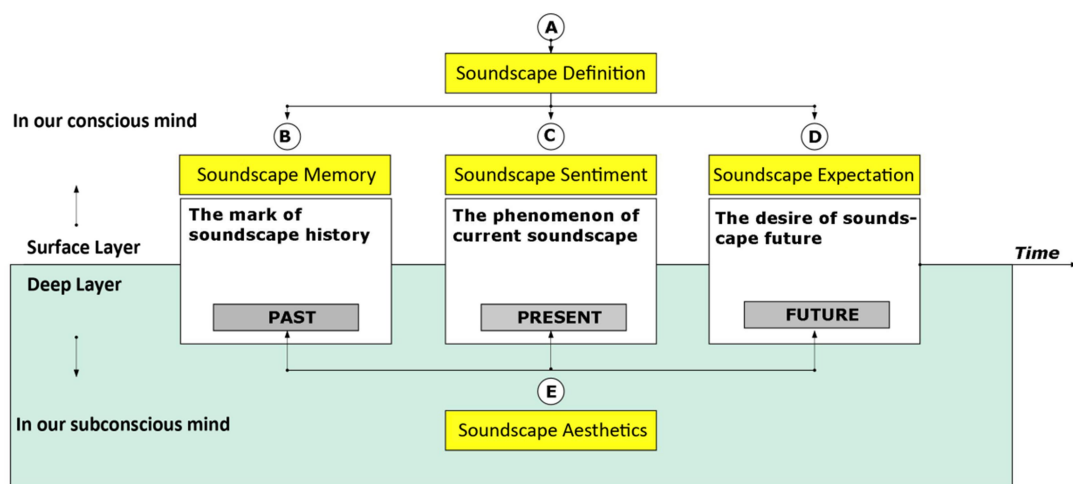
A

Soundscape Definition

In our conscious mind

B

C

D

Soundscape Memory

Soundscape Sentiment

Soundscape Expectation

The mark of soundscape history

The phenomenon of current soundscape

The desire of soundscape future

Surface Layer

Time

Deep Layer

PAST

PRESENT

FUTURE

E

In our subconscious mind

Soundscape Aesthetics